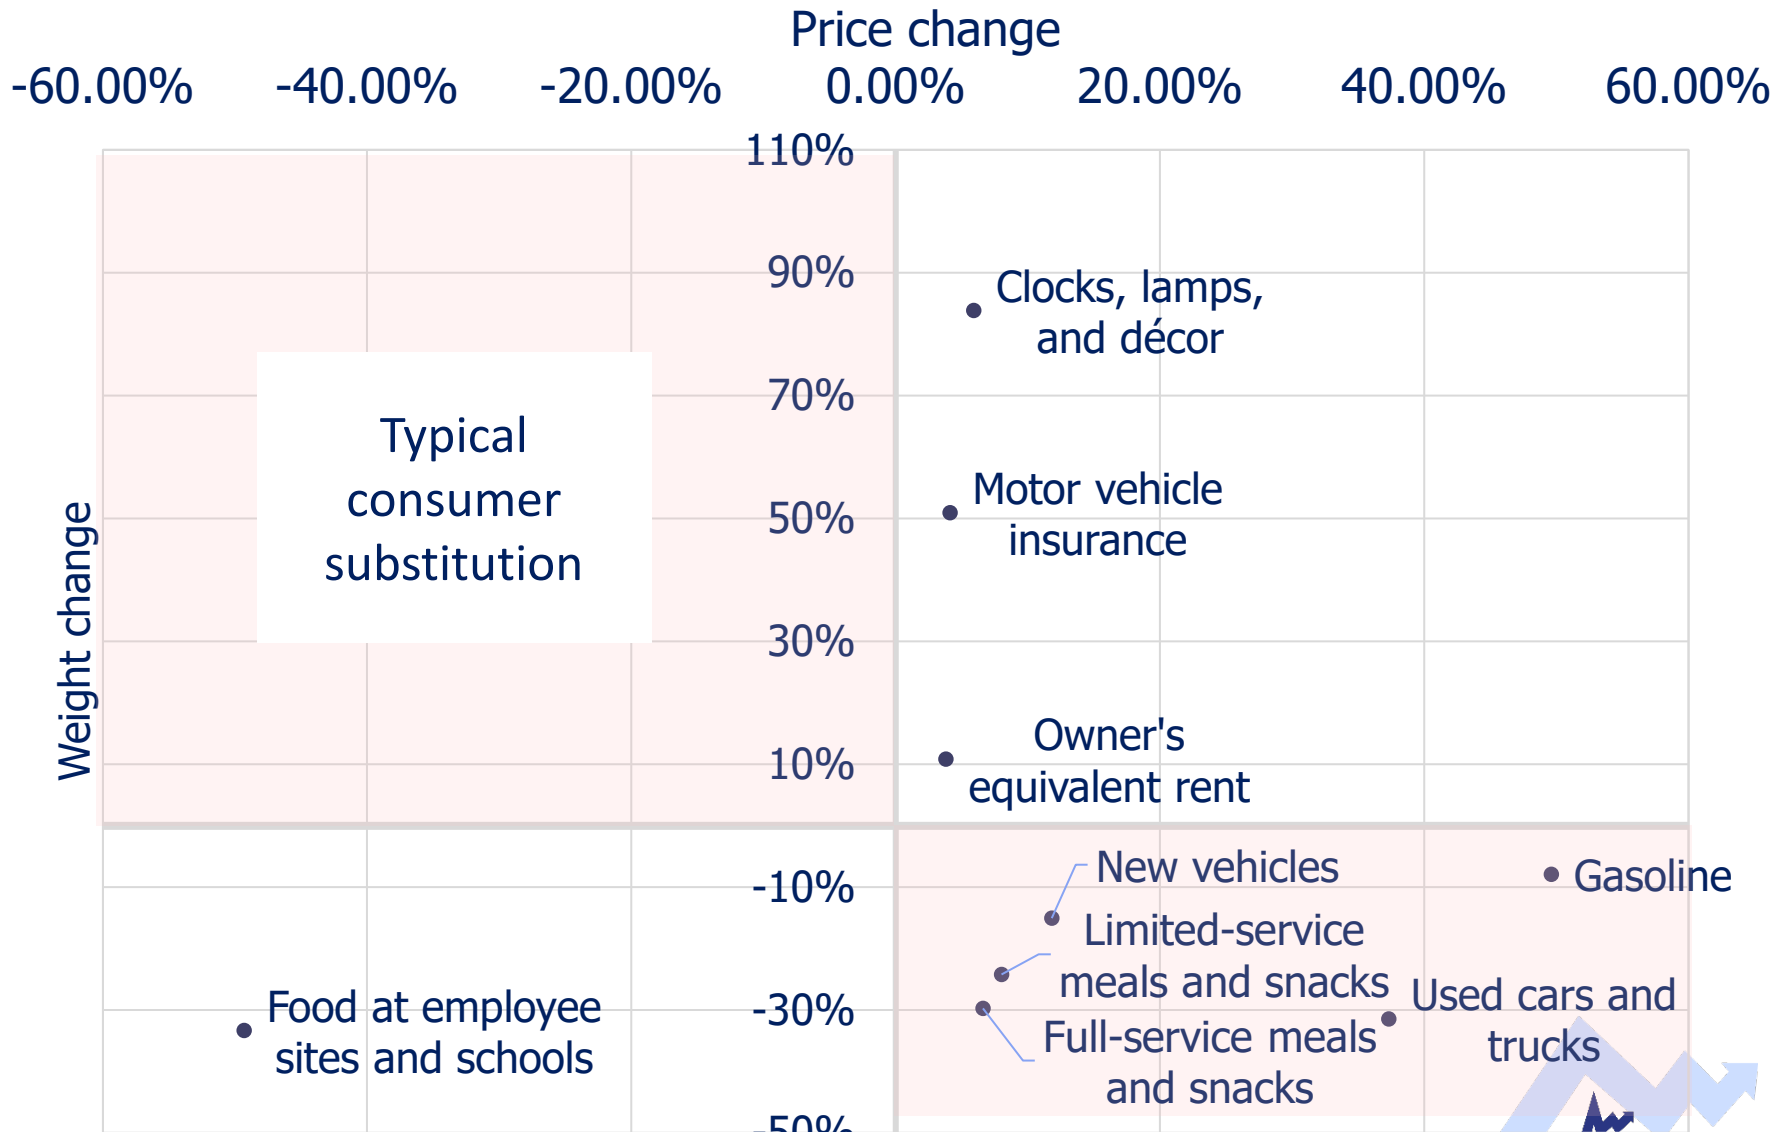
Price change

-60.00%
-40.00%
-20.00%
0.00%
20.00%
40.00%
60.00%

110%
90%
70%
50%
30%
10%
-10%
-30%
-50%

Weight change

Typical consumer substitution

Clocks, lamps, and décor

Motor vehicle insurance

Owner's equivalent rent

New vehicles

Gasoline

Limited-service meals and snacks

Food at employee sites and schools

Used cars and trucks

Full-service meals and snacks